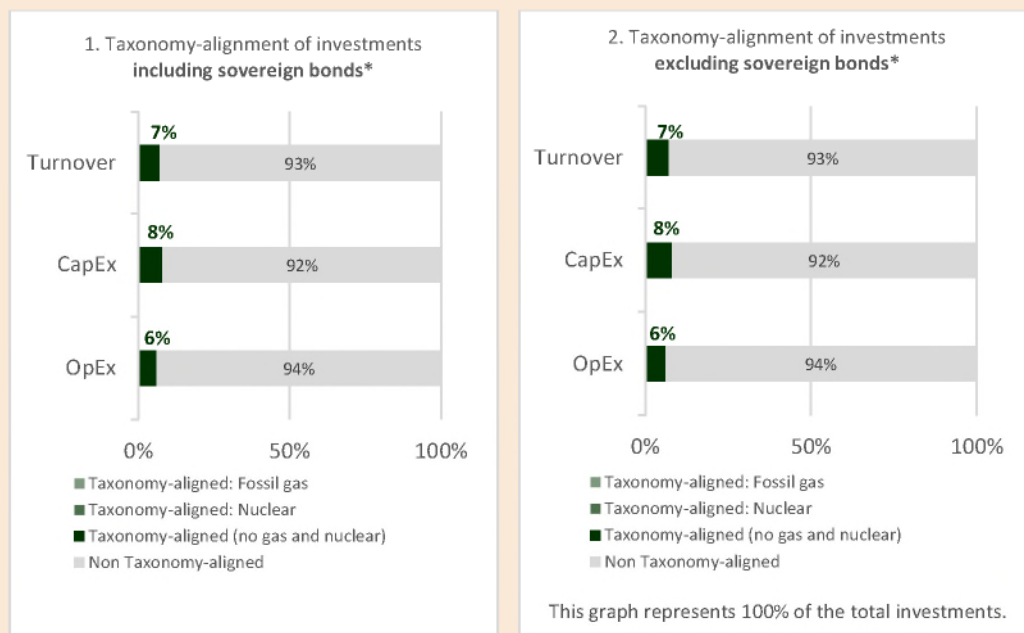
1. Taxonomy-alignment of investments **including sovereign bonds***

Turnover 7% 93%

CapEx 8% 92%

OpEx 6% 94%

0% 50% 100%

Taxonomy-aligned: Fossil gas
Taxonomy-aligned: Nuclear
Taxonomy-aligned (no gas and nuclear)
Non Taxonomy-aligned

2. Taxonomy-alignment of investments **excluding sovereign bonds***

Turnover 7% 93%

CapEx 8% 92%

OpEx 6% 94%

0% 50% 100%

Taxonomy-aligned: Fossil gas
Taxonomy-aligned: Nuclear
Taxonomy-aligned (no gas and nuclear)
Non Taxonomy-aligned

This graph represents 100% of the total investments.